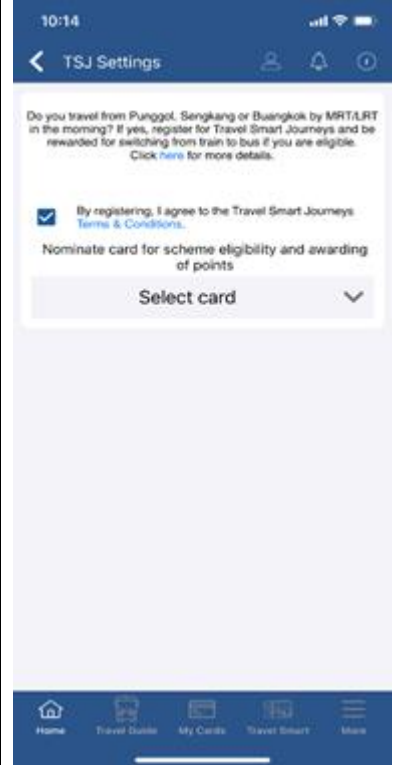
10:14

TSJ Settings

Do you travel from Punggol, Sengkang or Buangkok by MRT/LRT in the morning? If yes, register for Travel Smart Journeys and be rewarded for switching from train to bus if you are eligible. Click here for more details.

By registering, I agree to the Travel Smart Journeys Terms & Conditions.

Nominate card for scheme eligibility and awarding of points

Select card

Home Travel Guide My Cards Travel Smart More